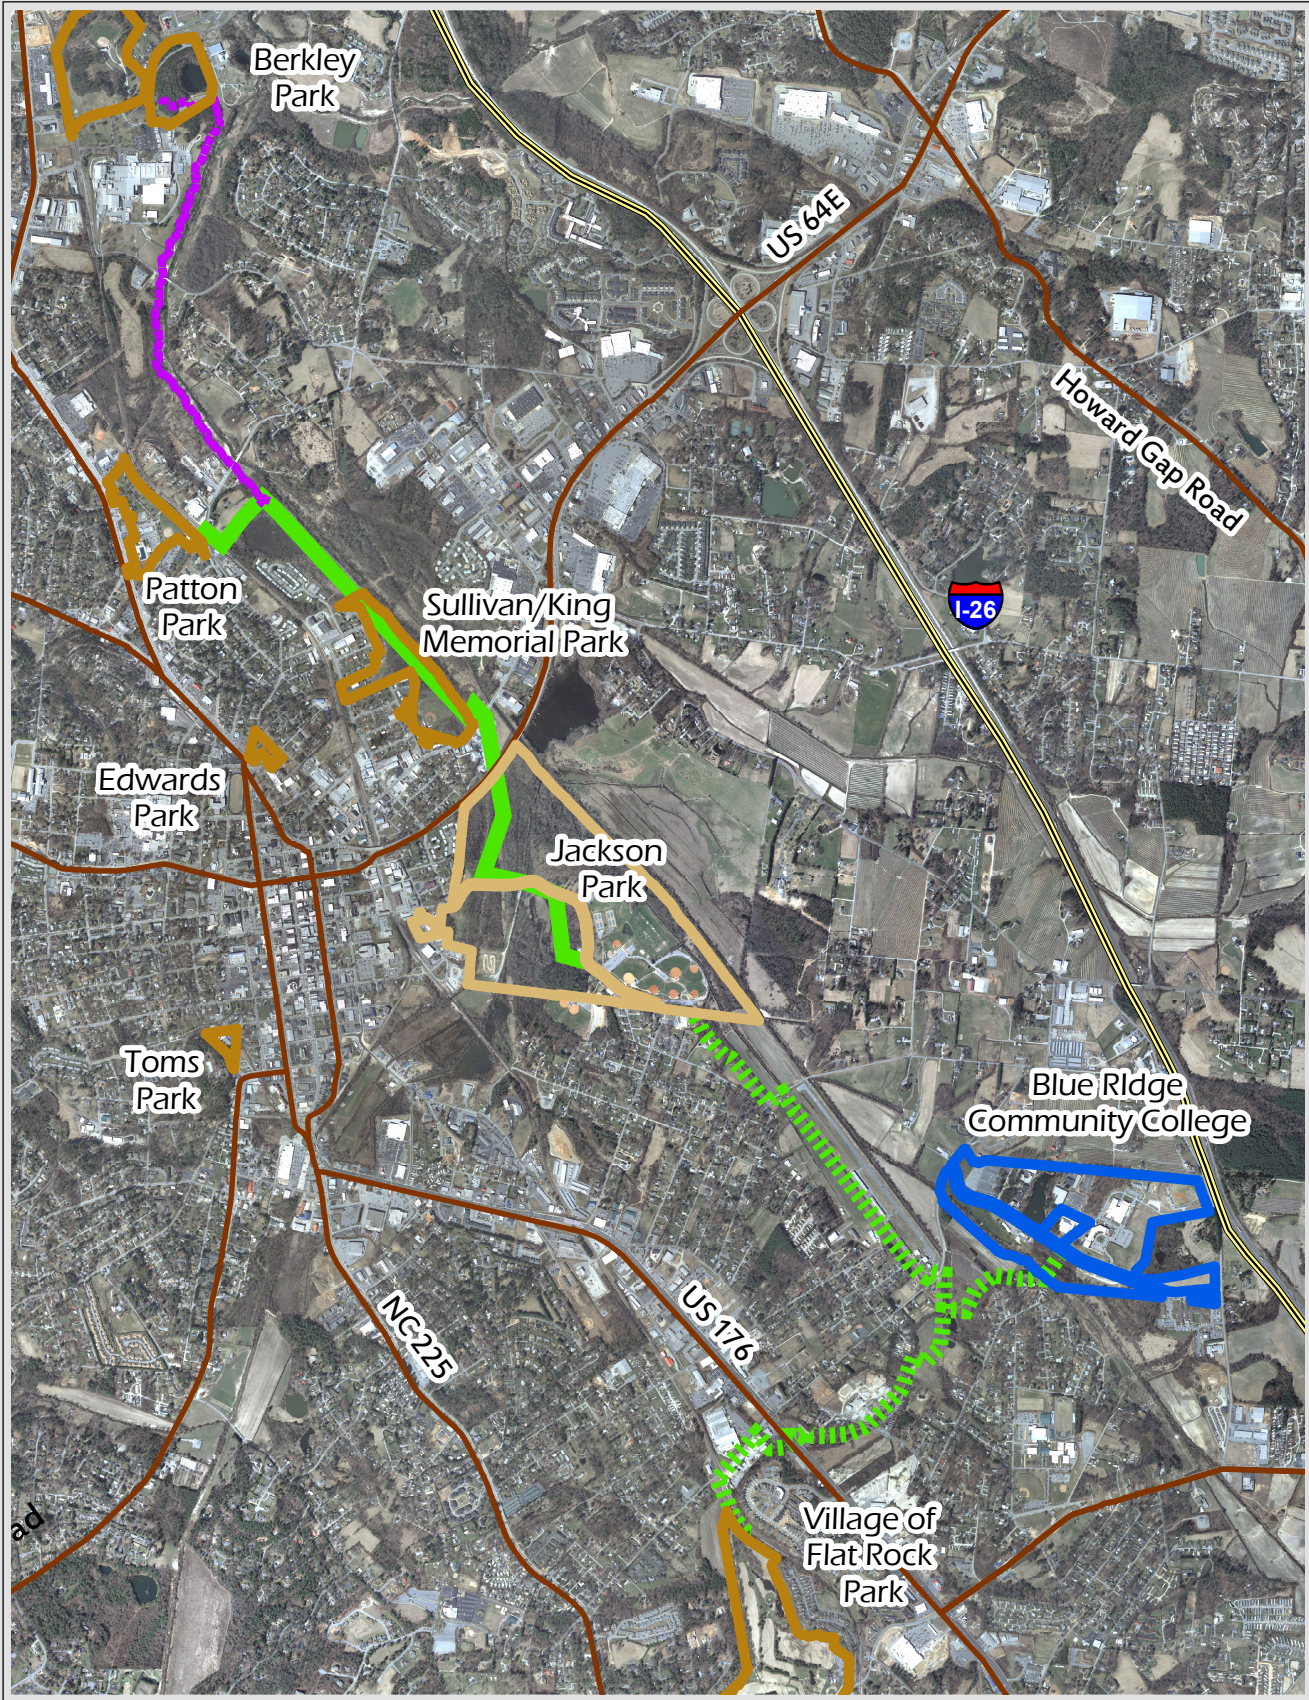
Berkley Park

US 64E

Howard Gap Road

Patton Park

Sullivan/King Memorial Park

I-26

Edwards Park

Jackson Park

Toms Park

Blue RIdge Community College

NC 225

US 176

ad

Village of Flat Rock Park